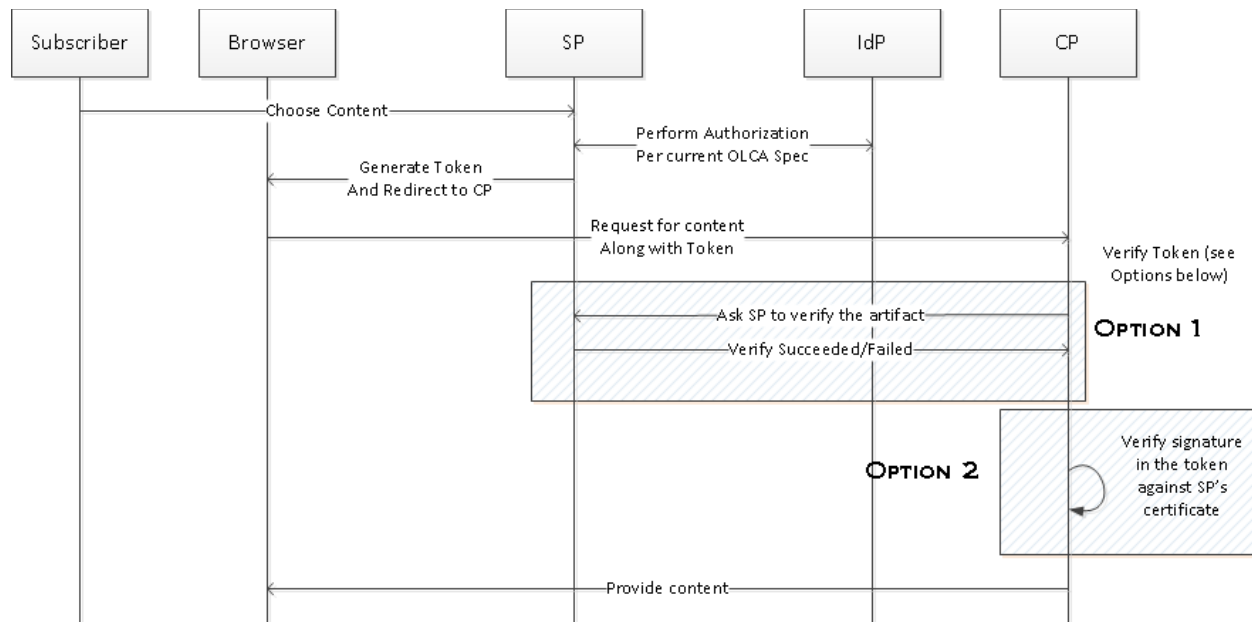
Subscriber

Browser

SP

IdP

CP

Choose Content

Perform Authorization Per current OLCA Spec

Generate Token And Redirect to CP

Request for content Along with Token

Verify Token (see Options below)

Ask SP to verify the artifact

Option 1

Verify Succeeded/Failed

Option 2

Verify signature in the token against SP's certificate

Provide content